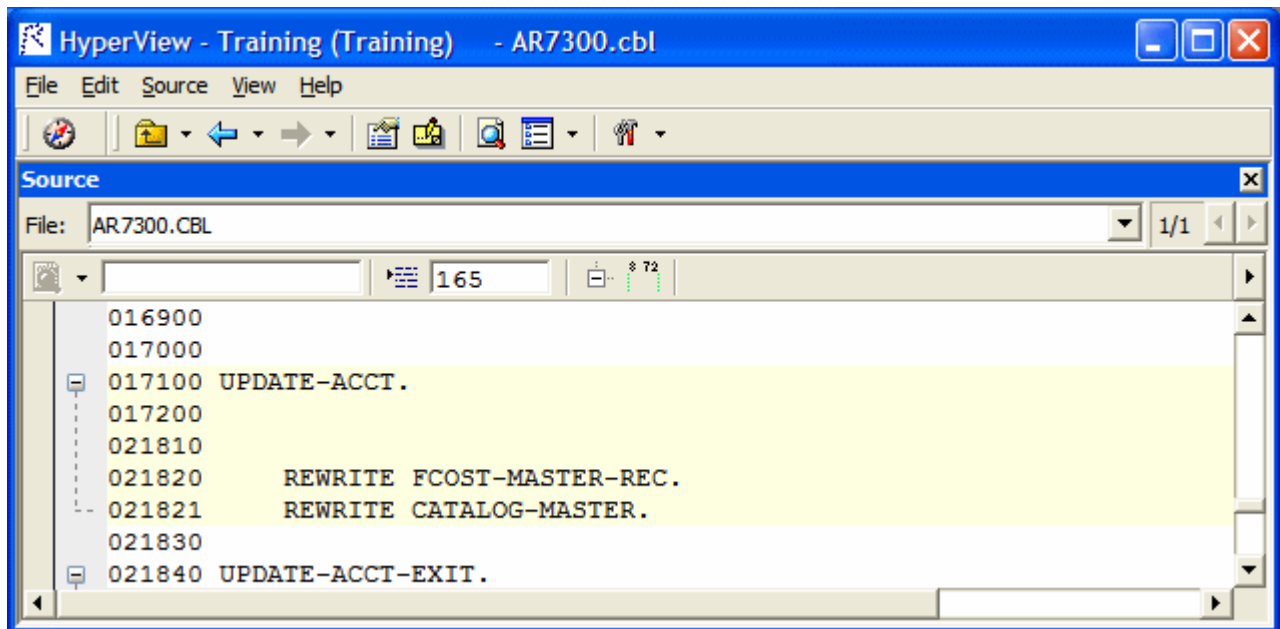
HyperView - Training (Training)    - AR7300.cbl

File Edit Source View Help

Source

File: AR7300.CBL

1/1

165

8 72

016900
017000
017100 UPDATE-ACCT.
017200
021810
021820     REWRITE FCOST-MASTER-REC.
021821     REWRITE CATALOG-MASTER.
021830
021840 UPDATE-ACCT-EXIT.